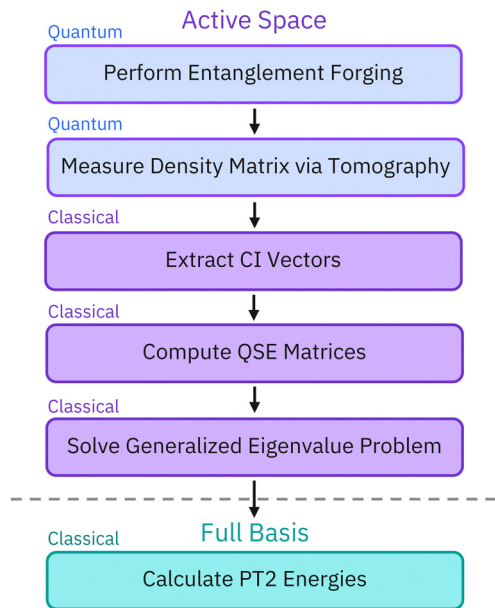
Active Space

Quantum

Perform Entanglement Forging

Quantum

Measure Density Matrix via Tomography

Classical

Extract CI Vectors

Classical

Compute QSE Matrices

Classical

Solve Generalized Eigenvalue Problem

Full Basis

Classical

Calculate PT2 Energies